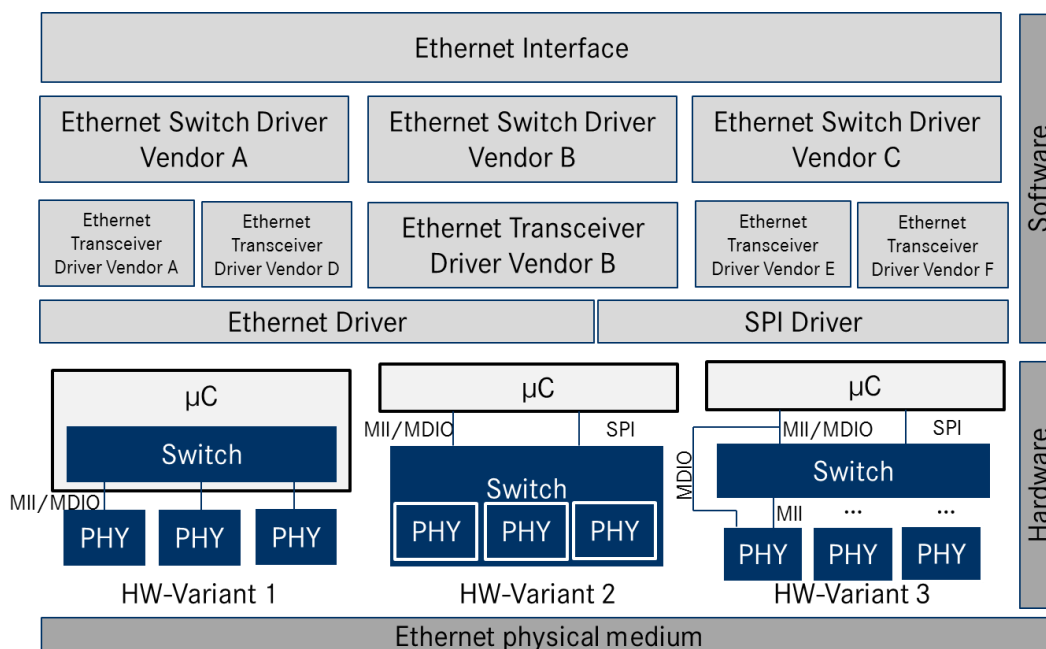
Ethernet Interface

Ethernet Switch Driver Vendor A

Ethernet Switch Driver Vendor B

Ethernet Switch Driver Vendor C

Ethernet Transceiver Driver Vendor A

Ethernet Transceiver Driver Vendor D

Ethernet Transceiver Driver Vendor B

Ethernet Transceiver Driver Vendor E

Ethernet Transceiver Driver Vendor F

Ethernet Driver

SPI Driver

Software

μC

Switch

MII/MDIO

PHY PHY PHY

HW-Variant 1

μC

MII/MDIO

SPI

Switch

PHY PHY PHY

HW-Variant 2

μC

MII/MDIO

SPI

MDIO

Switch

MII

...

...

PHY PHY PHY

HW-Variant 3

Hardware

Ethernet physical medium